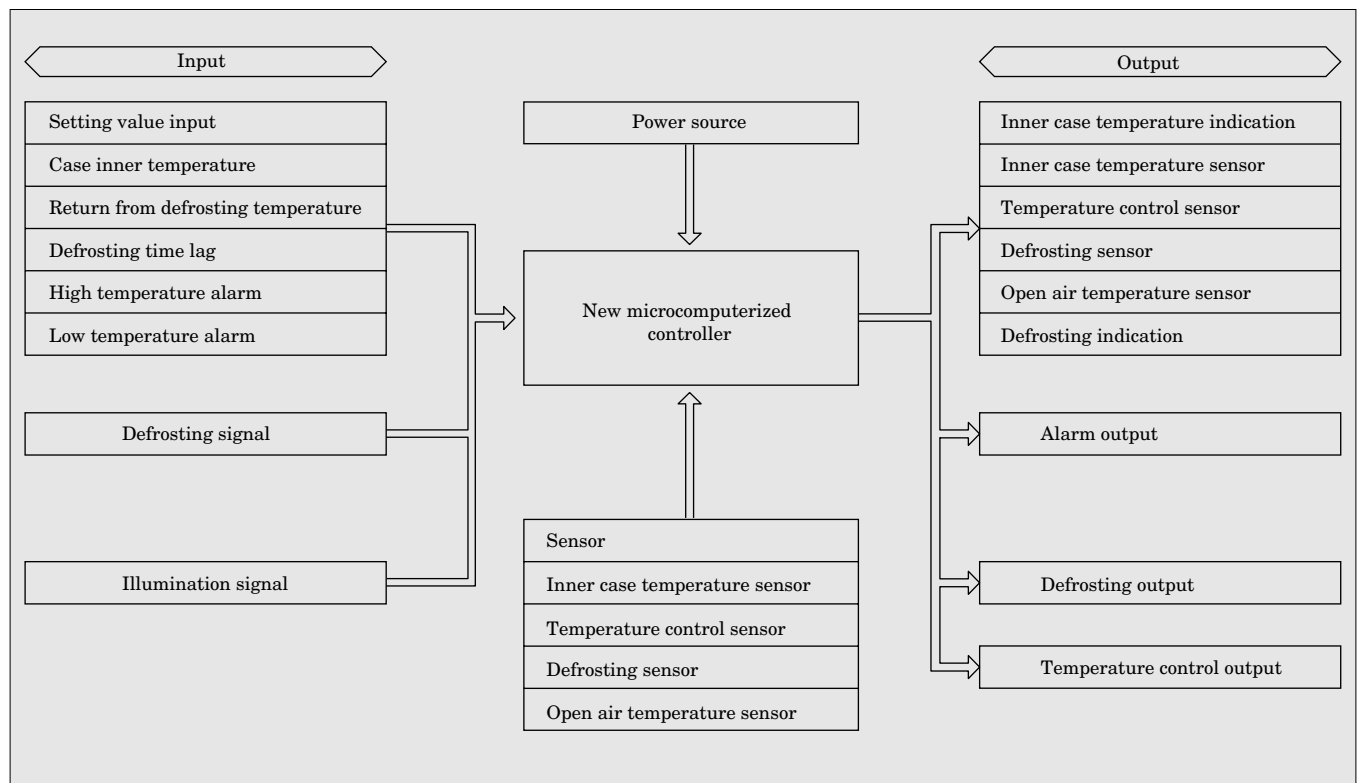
Input

Setting value input
Case inner temperature
Return from defrosting temperature
Defrosting time lag
High temperature alarm
Low temperature alarm

Defrosting signal

Illumination signal

Power source

New microcomputerized controller

Sensor
Inner case temperature sensor
Temperature control sensor
Defrosting sensor
Open air temperature sensor

Output

Inner case temperature indication
Inner case temperature sensor
Temperature control sensor
Defrosting sensor
Open air temperature sensor
Defrosting indication

Alarm output

Defrosting output

Temperature control output